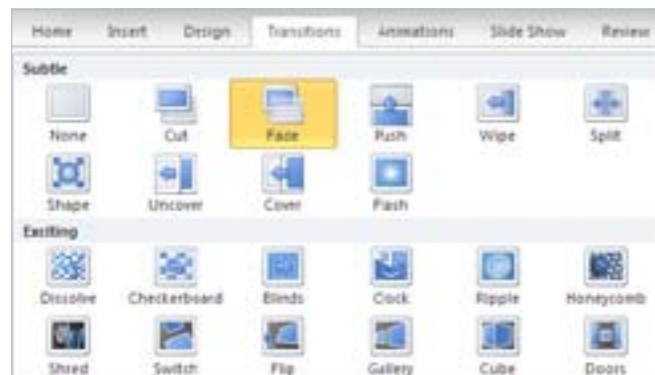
Home Insert Design Transitions Animations Slide Show Review

Subtle

None Cut Fade Push Wipe Split

Shape Uncover Cover Flash

Exciting

Dissolve Checkerboard Blinds Clock Ripple Honeycomb

Shred Switch Flip Gallery Cube Doors